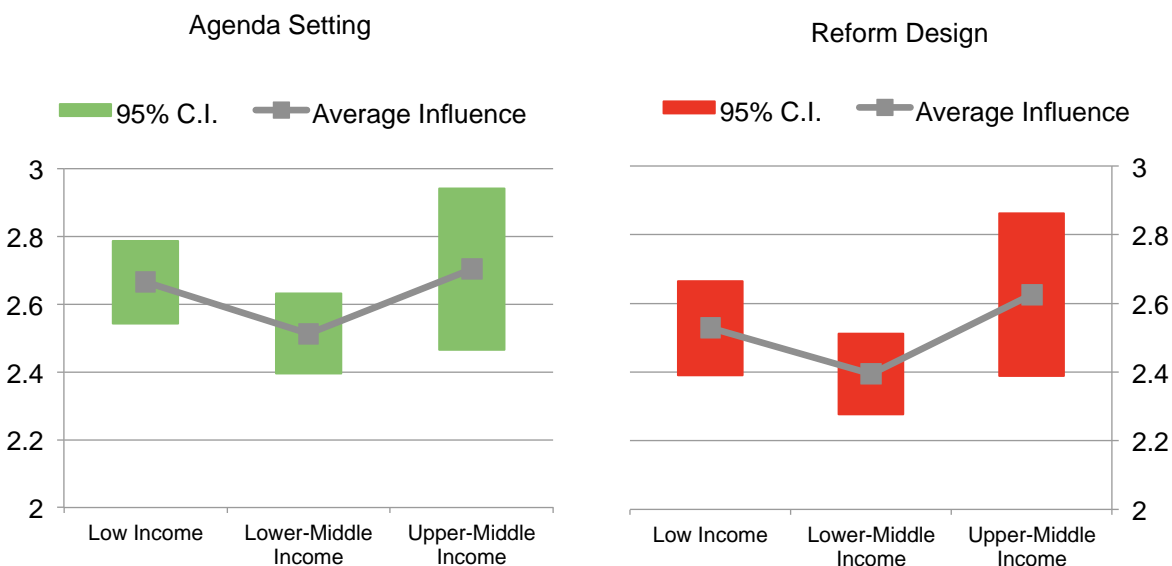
Agenda Setting

95% C.I. Average Influence

3
2.8
2.6
2.4
2.2
2

Low Income
Lower-Middle Income
Upper-Middle Income

Reform Design

95% C.I. Average Influence

3
2.8
2.6
2.4
2.2
2

Low Income
Lower-Middle Income
Upper-Middle Income